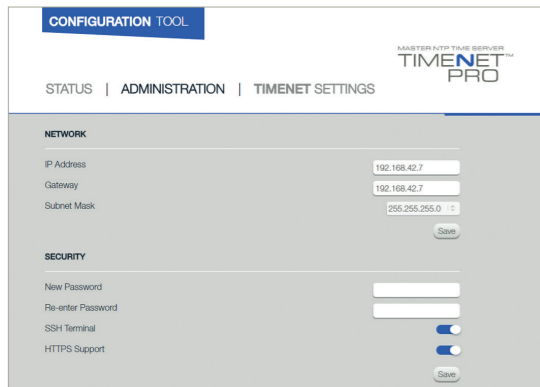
CONFIGURATION TOOL

MASTER NTP TIME SERVER
TIMENET™
PRO

STATUS | ADMINISTRATION | TIMENET SETTINGS

NETWORK

IP Address 192.168.42.7
Gateway 192.168.42.7
Subnet Mask 255.255.255.0

Save

SECURITY

New Password
Re-enter Password
SSH Terminal
HTTPS Support

Save